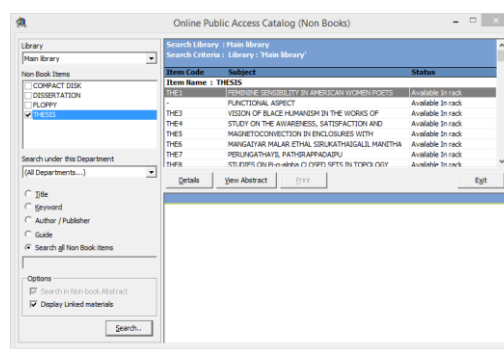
Online Public Access Catalog (Non Books)

Library
Main library
Non Book Items
COMPACT DISK
DISSERTATION
FLOPPY
THESIS

Search under this Department
(All Departments...)

Title
Keyword
Author / Publisher
Guide
Search all Non Book items

Options
Search in Non book Abstract
Display Linked materials

Search..

Search Library : Main library
Search Criteria : Library : 'Main library'

| Item Code | Subject | Status |
|---|---|---|
| Item Name : THESIS | | |
| THE1 | FEMININE SENSIBILITY IN AMERICAN WOMEN POETS | Available In rack |
| - | FUNCTIONAL ASPECT | Available In rack |
| THE3 | VISION OF BLACE HUMANISM IN THE WORKS OF | Available In rack |
| THE4 | STUDY ON THE AWARENESS, SATISFACTION AND | Available In rack |
| THE5 | MAGNETOCONVECTION IN ENCLOSURES WITH | Available In rack |
| THE6 | MANGAIYAR MALAR ETHAL SIRUKATHAIGALIL MANITHA | Available In rack |
| THE7 | PERUNGATHAYIL PATHIRAPPADAIPU | Available In rack |
| THE8 | STUDIES ON Pi-α-alpha CLOSED SETS IN TOPOLOGY | Available In rack |

Details
View Abstract
Print
Exit